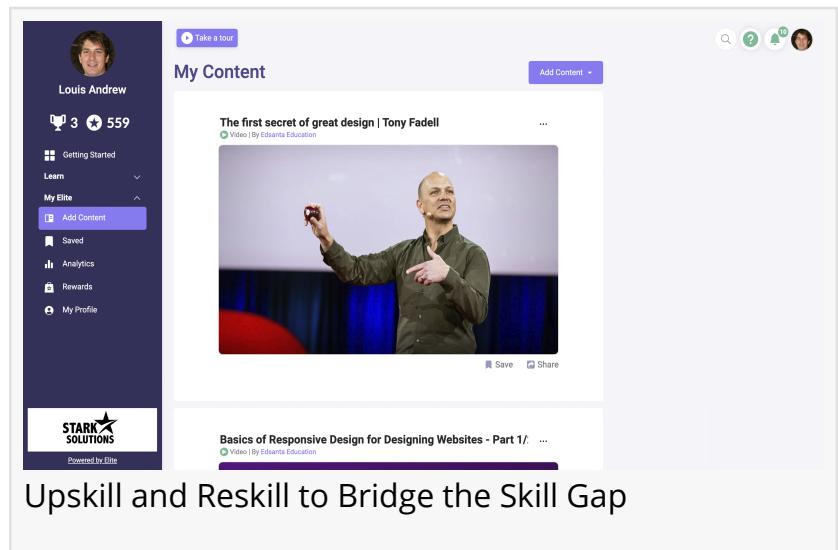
Louis Andrew

3 559

Getting Started

Learn

My Elite

Add Content

Saved

Analytics

Rewards

My Profile

STARK SOLUTIONS

Powered by Elite

Take a tour

My Content

Add Content

10

The first secret of great design | Tony Fadell

Video | By Edsanta Education

...

Save Share

Basics of Responsive Design for Designing Websites - Part 1/

Video | By Edsanta Education

...

Upskill and Reskill to Bridge the Skill Gap